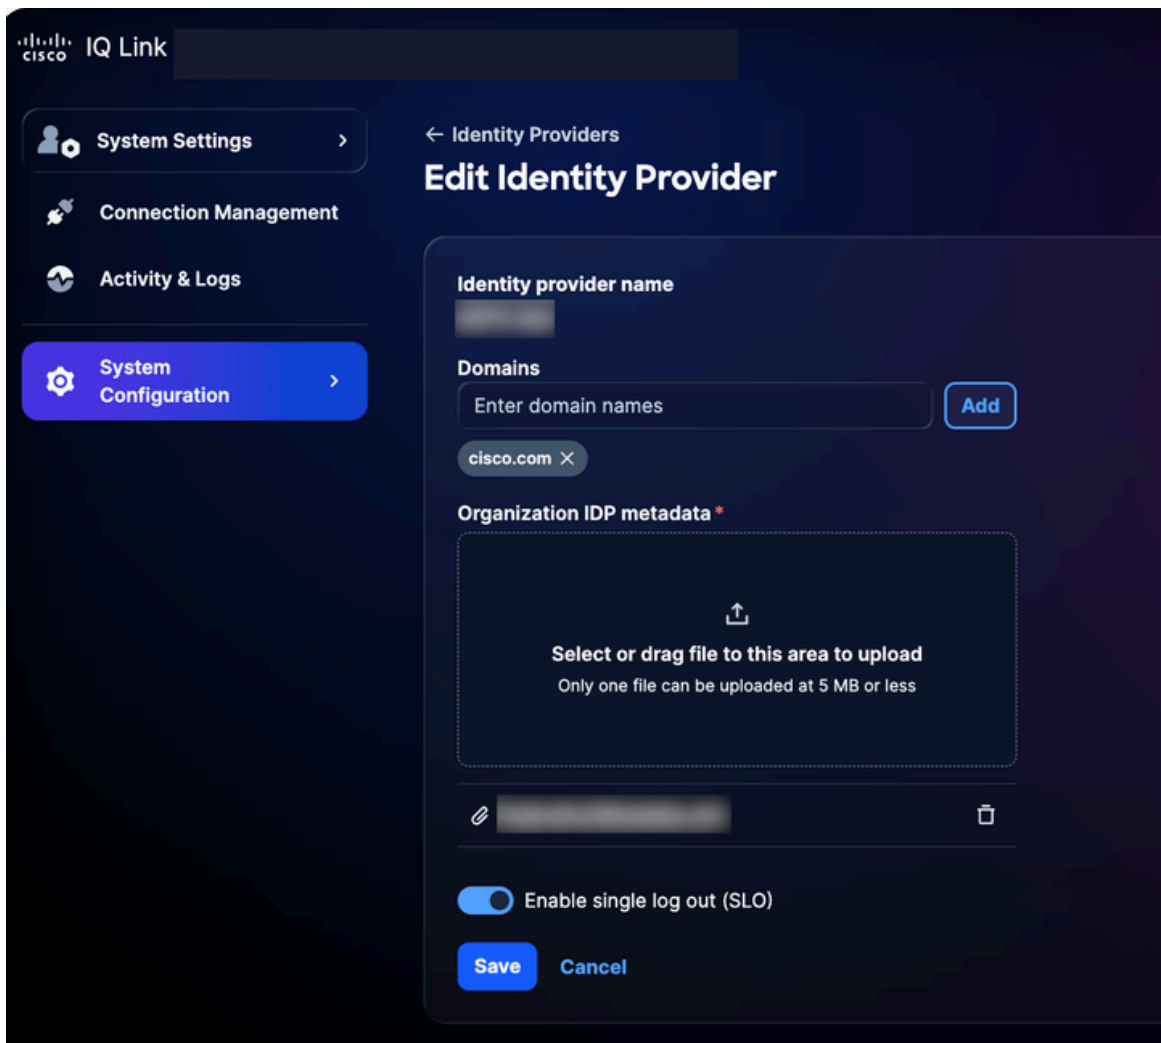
cisco IQ Link

System Settings >

Connection Management

Activity & Logs

System Configuration >

← Identity Providers

Edit Identity Provider

Identity provider name

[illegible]

Domains

Enter domain names

Add

cisco.com ✕

Organization IDP metadata *

Select or drag file to this area to upload

Only one file can be uploaded at 5 MB or less

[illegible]

Enable single log out (SLO)

Save

Cancel